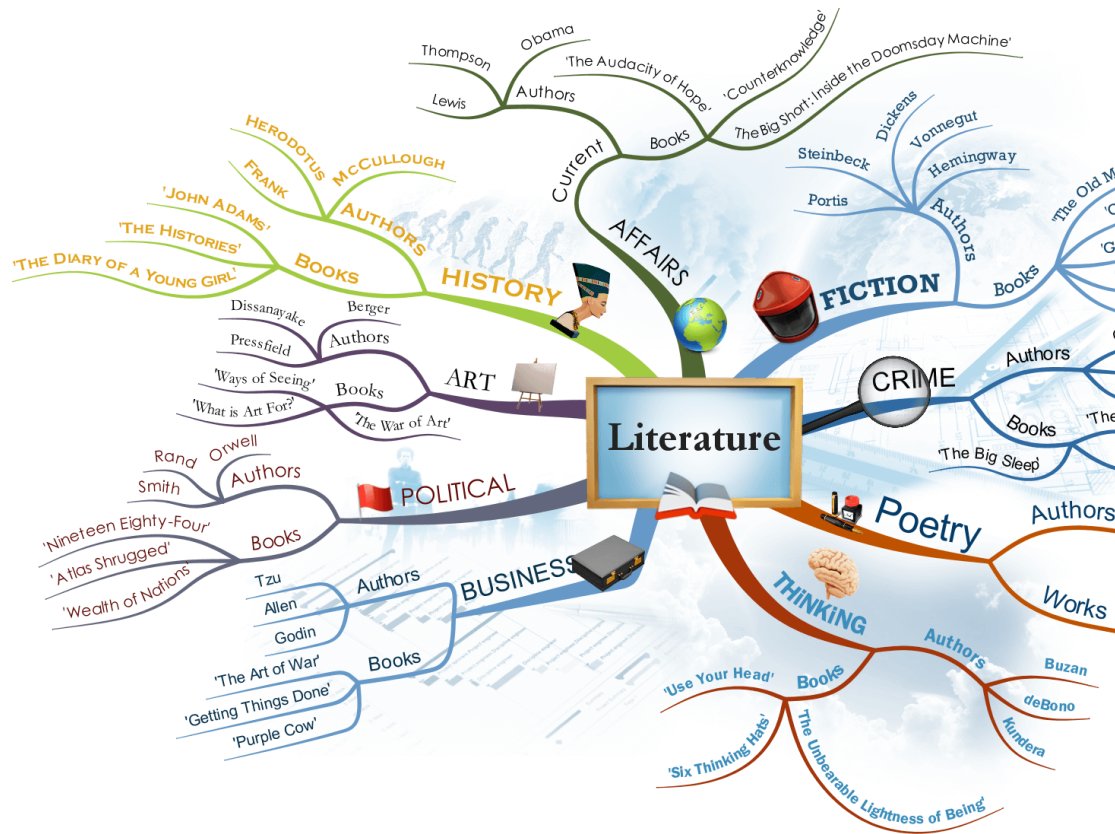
Literature

Current AFFAIRS
Authors
Thompson
Obama
Lewis
Books
'The Audacity of Hope'
'Counterknowledge'
'The Big Short: Inside the Doomsday Machine'

HISTORY
Authors
Herodotus
Frank
McCullough
Books
'John Adams'
'The Histories'
'The Diary of a Young Girl'

ART
Authors
Dissanayake
Berger
Pressfield
Books
'Ways of Seeing'
'What is Art For?'
'The War of Art'

POLITICAL
Authors
Rand
Orwell
Smith
Books
'Nineteen Eighty-Four'
'Atlas Shrugged'
'Wealth of Nations'

BUSINESS
Authors
Tzu
Allen
Godin
Books
'The Art of War'
'Getting Things Done'
'Purple Cow'

THINKING
Authors
Buzan
deBono
Kundera
Books
'Use Your Head'
'Six Thinking Hats'
'The Unbearable Lightness of Being'

Poetry
Authors
Works

CRIME
Authors
Books
'The
'The Big Sleep'

FICTION
Authors
Steinbeck
Dickens
Vonnegut
Hemingway
Portis
Books
'The Old M
'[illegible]
'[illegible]